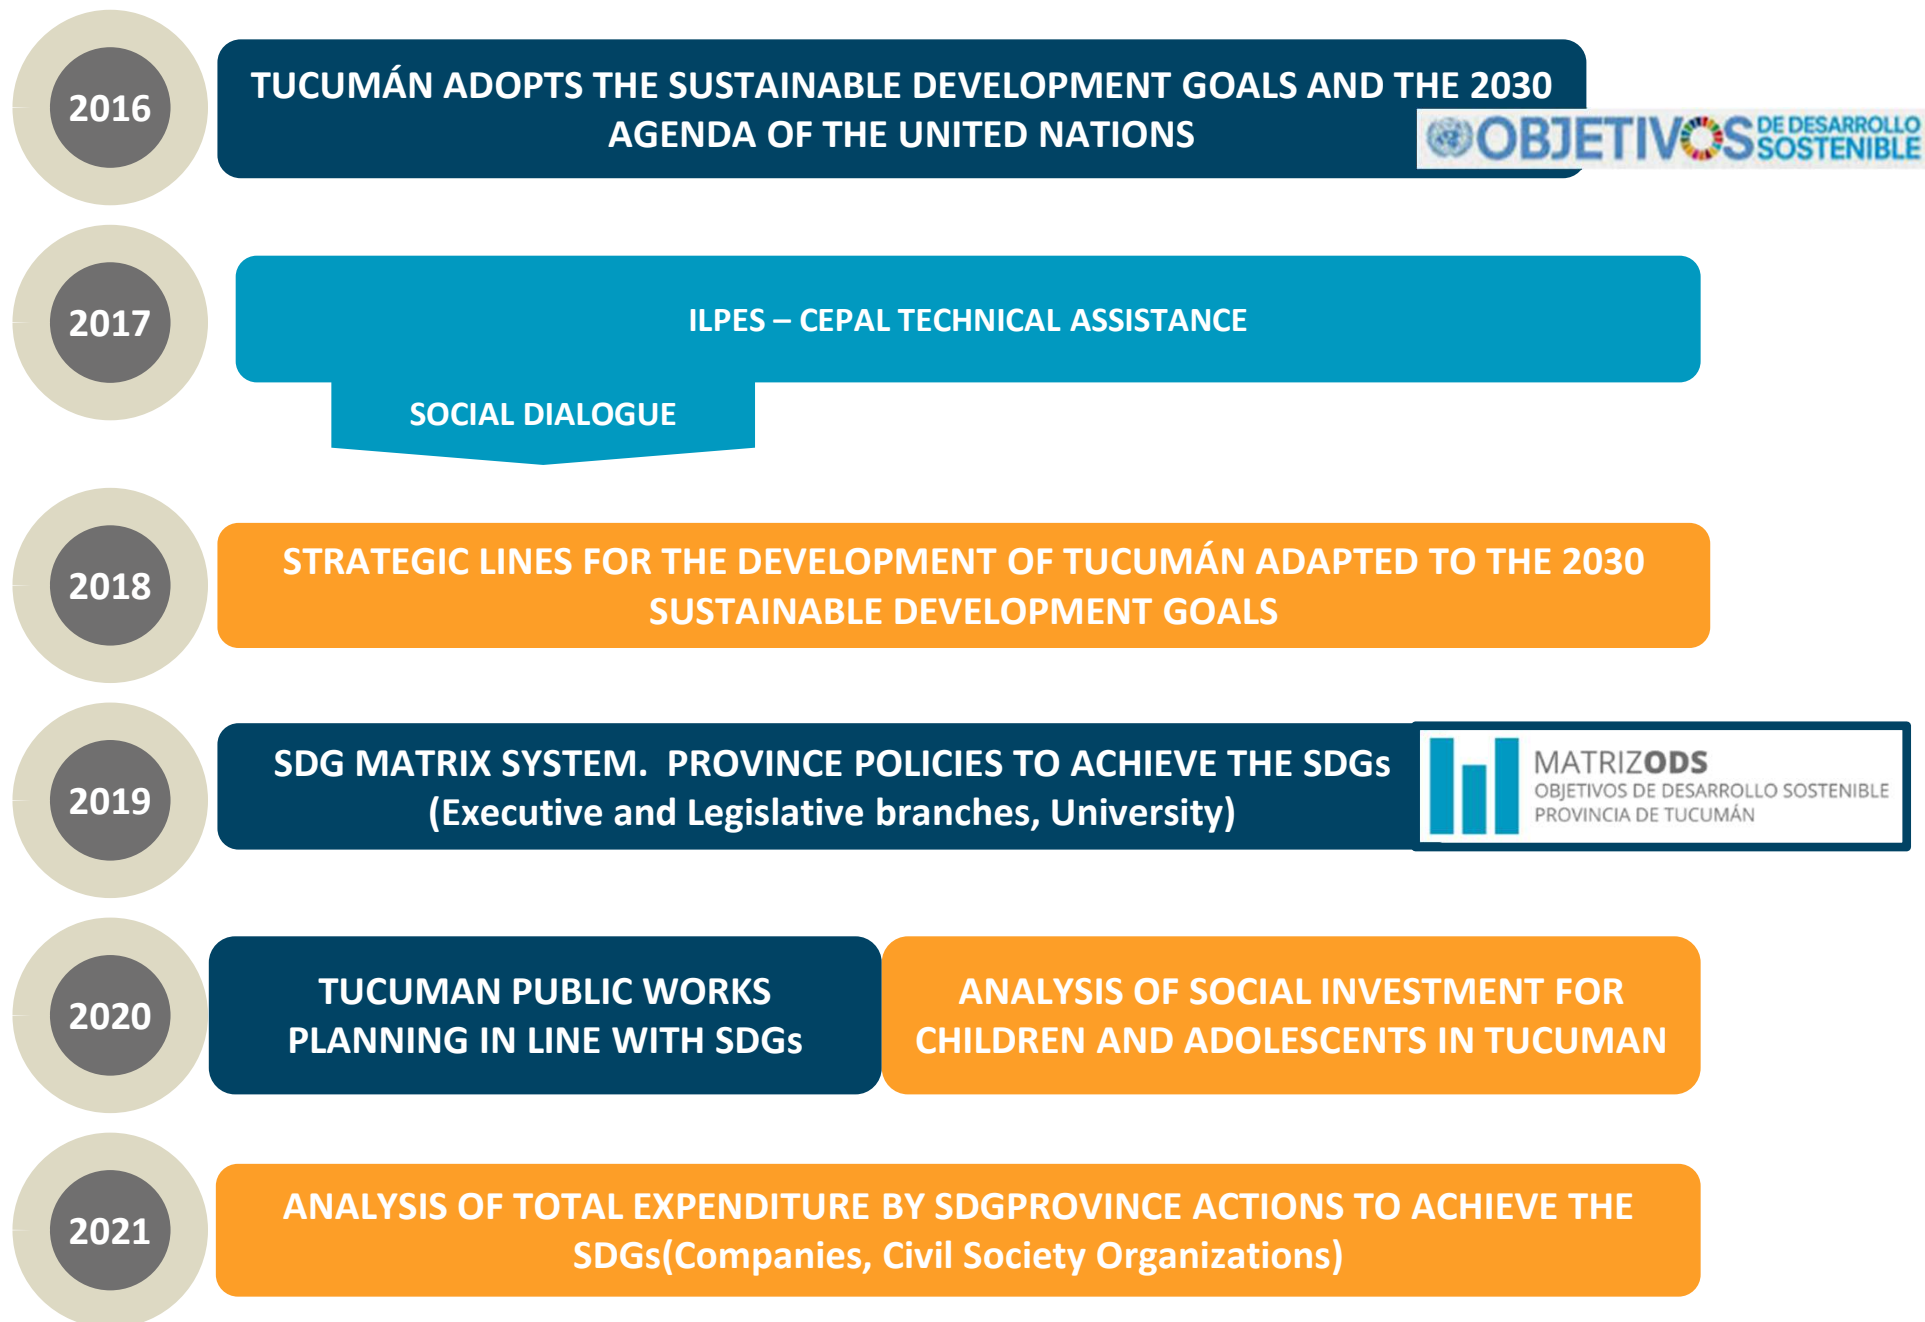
2016

TUCUMÁN ADOPTS THE SUSTAINABLE DEVELOPMENT GOALS AND THE 2030 AGENDA OF THE UNITED NATIONS

OBJETIVOS DE DESARROLLO SOSTENIBLE

2017

ILPES – CEPAL TECHNICAL ASSISTANCE

SOCIAL DIALOGUE

2018

STRATEGIC LINES FOR THE DEVELOPMENT OF TUCUMÁN ADAPTED TO THE 2030 SUSTAINABLE DEVELOPMENT GOALS

2019

SDG MATRIX SYSTEM. PROVINCE POLICIES TO ACHIEVE THE SDGs (Executive and Legislative branches, University)

MATRIZODS
OBJETIVOS DE DESARROLLO SOSTENIBLE
PROVINCIA DE TUCUMÁN

2020

TUCUMAN PUBLIC WORKS PLANNING IN LINE WITH SDGs

ANALYSIS OF SOCIAL INVESTMENT FOR CHILDREN AND ADOLESCENTS IN TUCUMAN

2021

ANALYSIS OF TOTAL EXPENDITURE BY SDGPROVINCE ACTIONS TO ACHIEVE THE SDGs(Companies, Civil Society Organizations)